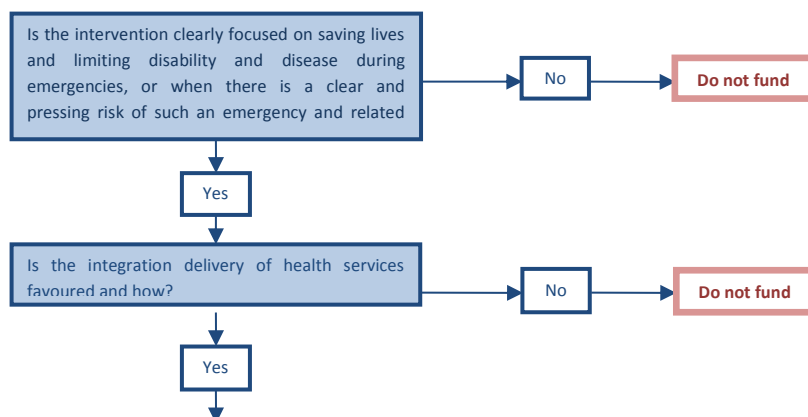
Is the intervention clearly focused on saving lives and limiting disability and disease during emergencies, or when there is a clear and pressing risk of such an emergency and related

No

Do not fund

Yes

Is the integration delivery of health services favoured and how?

No

Do not fund

Yes